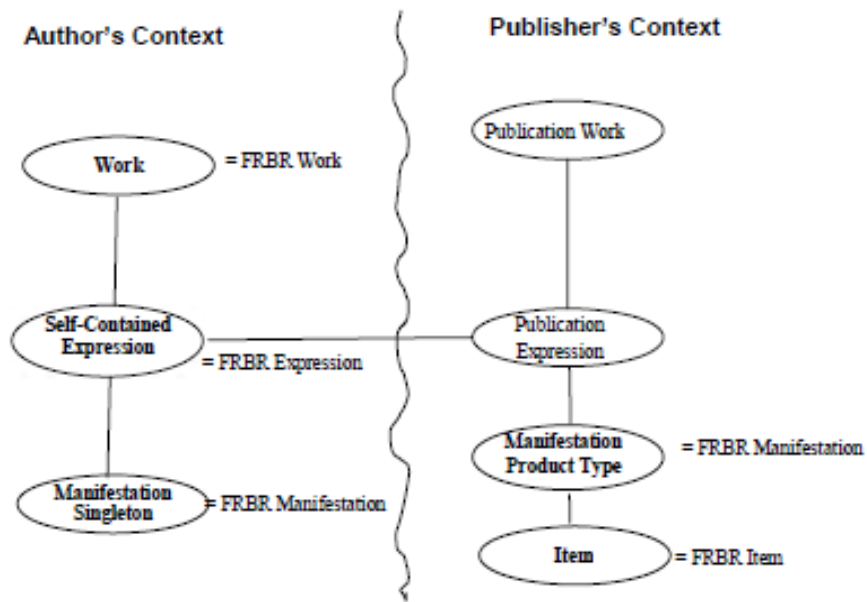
Author's Context

Publisher's Context

Work

= FRBR Work

Self-Contained Expression

= FRBR Expression

Manifestation Singleton

= FRBR Manifestation

Publication Work

Publication Expression

Manifestation Product Type

= FRBR Manifestation

Item

= FRBR Item